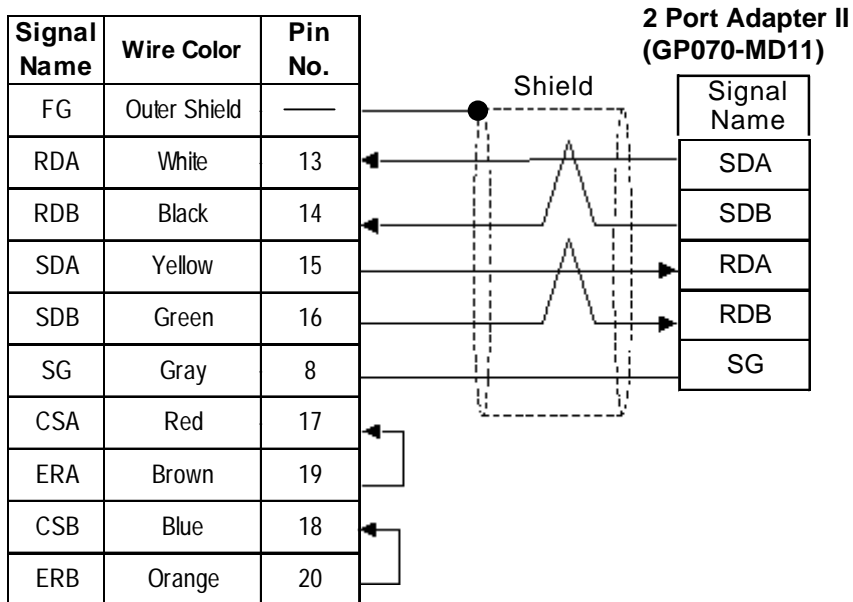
| Signal Name | Wire Color | Pin No. |
|---|---|---|
| FG | Outer Shield | —— |
| RDA | White | 13 |
| RDB | Black | 14 |
| SDA | Yellow | 15 |
| SDB | Green | 16 |
| SG | Gray | 8 |
| CSA | Red | 17 |
| ERA | Brown | 19 |
| CSB | Blue | 18 |
| ERB | Orange | 20 |

Shield

2 Port Adapter II (GP070-MD11)

| Signal Name |
|---|
| SDA |
| SDB |
| RDA |
| RDB |
| SG |